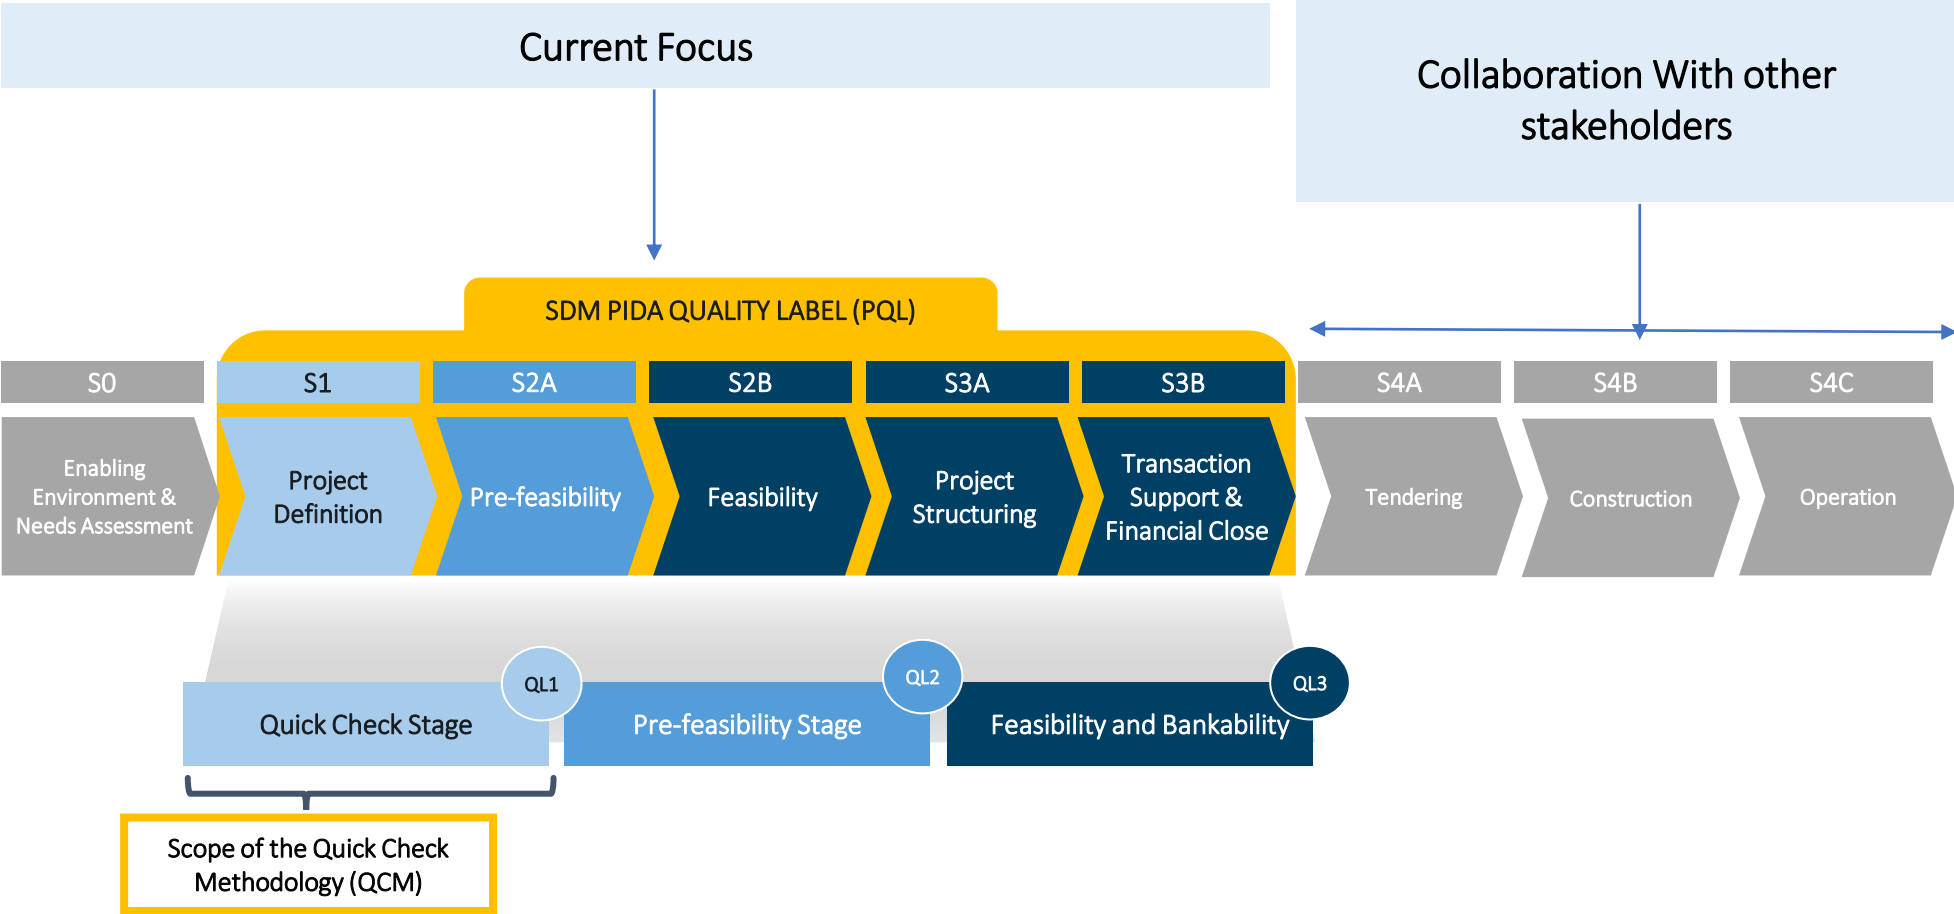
Current Focus

Collaboration With other stakeholders

SDM PIDA QUALITY LABEL (PQL)

S0

S1

S2A

S2B

S3A

S3B

S4A

S4B

S4C

Enabling Environment & Needs Assessment

Project Definition

Pre-feasibility

Feasibility

Project Structuring

Transaction Support & Financial Close

Tendering

Construction

Operation

Quick Check Stage

QL1

Pre-feasibility Stage

QL2

Feasibility and Bankability

QL3

Scope of the Quick Check Methodology (QCM)